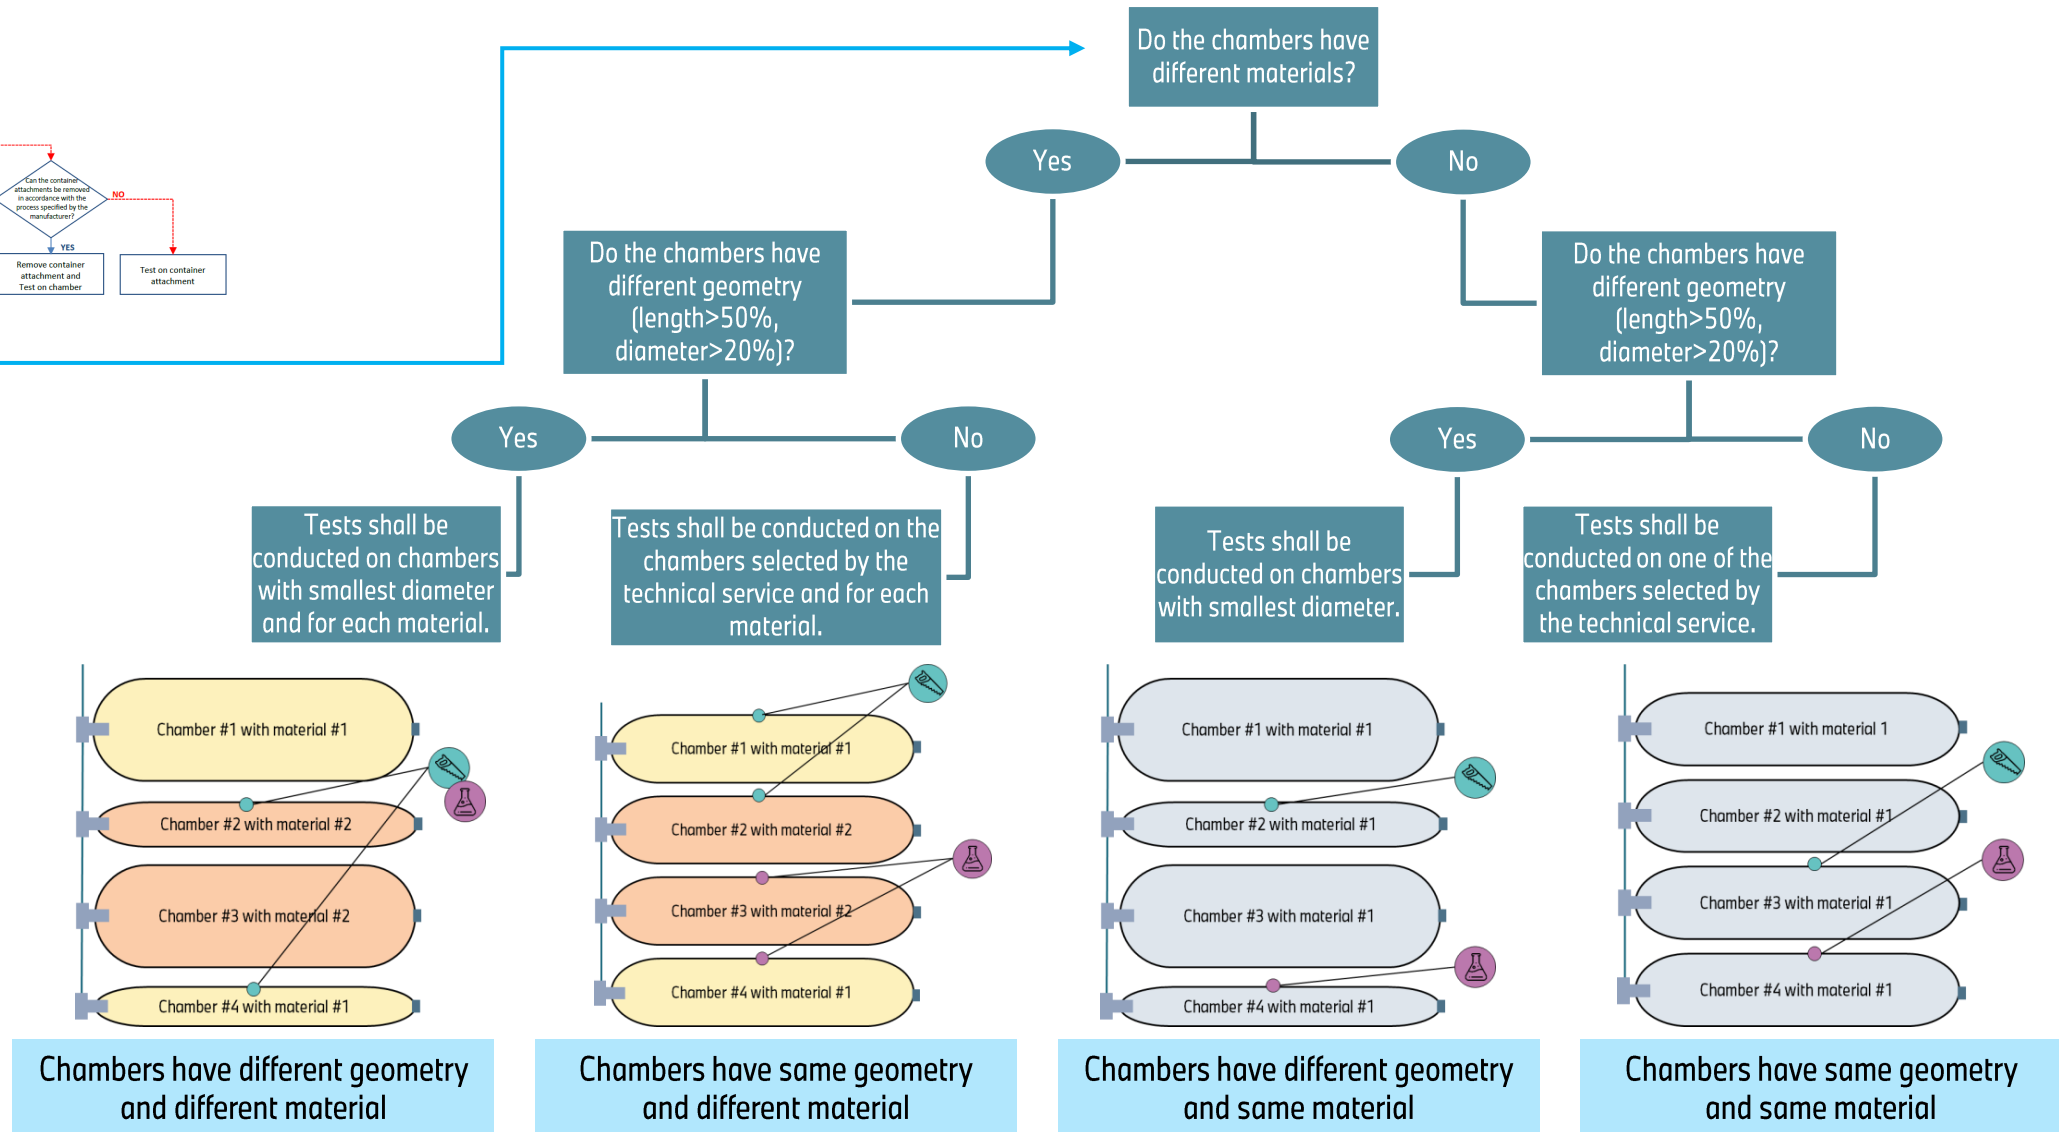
Can the container attachments be removed in accordance with the process specified by the manufacturer?

NO

YES

Remove container attachment and Test on chamber

Test on container attachment

Do the chambers have different materials?

Yes

No

Do the chambers have different geometry (length>50%, diameter>20%)?

Do the chambers have different geometry (length>50%, diameter>20%)?

Yes

No

Yes

No

Tests shall be conducted on chambers with smallest diameter and for each material.

Tests shall be conducted on the chambers selected by the technical service and for each material.

Tests shall be conducted on chambers with smallest diameter.

Tests shall be conducted on one of the chambers selected by the technical service.

Chamber #1 with material #1

Chamber #2 with material #2

Chamber #3 with material #2

Chamber #4 with material #1

Chamber #1 with material #1

Chamber #2 with material #2

Chamber #3 with material #2

Chamber #4 with material #1

Chamber #1 with material #1

Chamber #2 with material #1

Chamber #3 with material #1

Chamber #4 with material #1

Chamber #1 with material 1

Chamber #2 with material #1

Chamber #3 with material #1

Chamber #4 with material #1

Chambers have different geometry and different material

Chambers have same geometry and different material

Chambers have different geometry and same material

Chambers have same geometry and same material